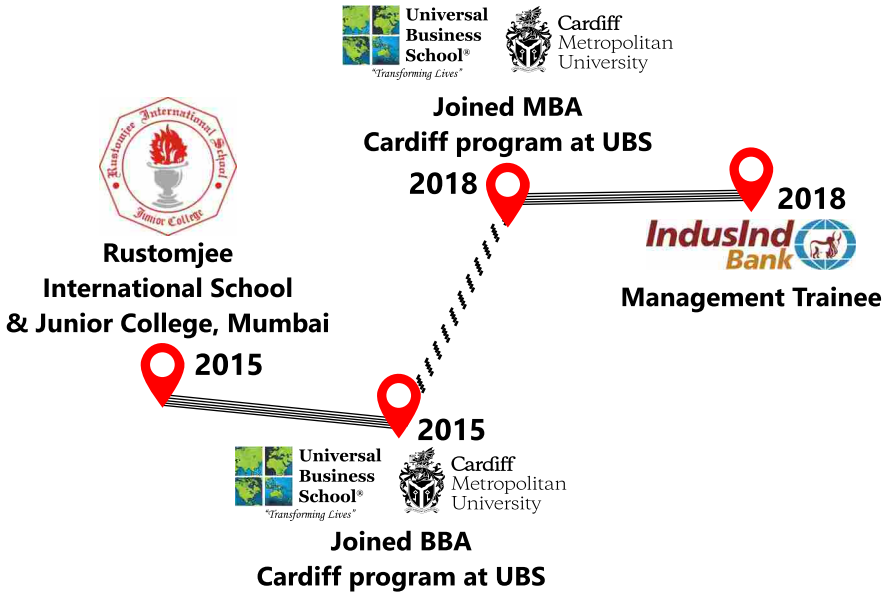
Universal Business School®
"Transforming Lives"

Cardiff Metropolitan University

Joined MBA Cardiff program at UBS

2018

2018

IndusInd Bank

Management Trainee

Rustomjee International School
Junior College

Rustomjee International School & Junior College, Mumbai

2015

2015

Universal Business School®
"Transforming Lives"

Cardiff Metropolitan University

Joined BBA Cardiff program at UBS